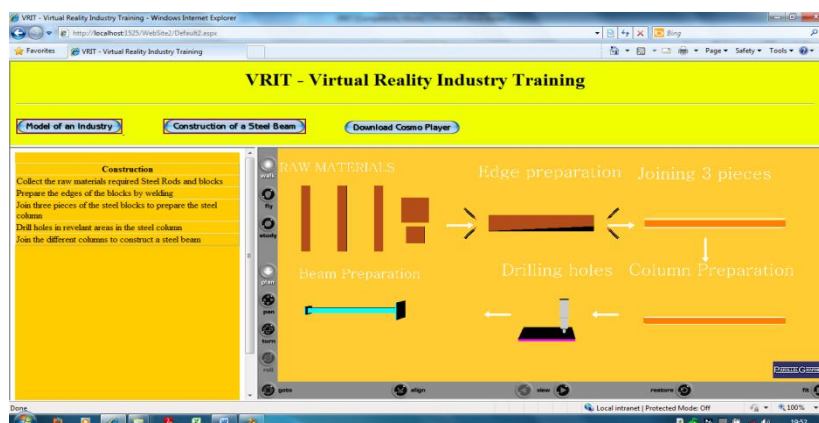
VRIT - Virtual Reality Industry Training - Windows Internet Explorer

http://localhost:1525/WebSite2/Default2.aspx

Bing

Favorites

VRIT - Virtual Reality Industry Training

Page ▾ Safety ▾ Tools ▾

VRIT - Virtual Reality Industry Training

Model of an Industry

Construction of a Steel Beam

Download Cosmo Player

Construction

Collect the raw materials required Steel Rods and blocks

Prepare the edges of the blocks by welding

Join three pieces of the steel blocks to prepare the steel column

Drill holes in revelant areas in the steel column

Join the different columns to construct a steel beam

walk

fly

study

plan

pan

turn

roll

RAW MATERIALS

Edge preparation

Joining 3 pieces

Beam Preparation

Drilling holes

Column Preparation

goto

align

view

restore

fit

Done

Local intranet | Protected Mode: Off

100%